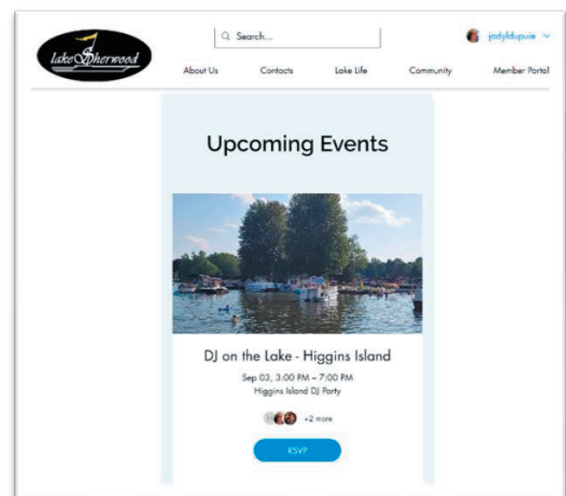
lakeSherwood

Search...

jodyldupuie

About Us
Contacts
Lake Life
Community
Member Portal

Upcoming Events

DJ on the Lake - Higgins Island

Sep 03, 3:00 PM – 7:00 PM
Higgins Island DJ Party

+2 more

RSVP